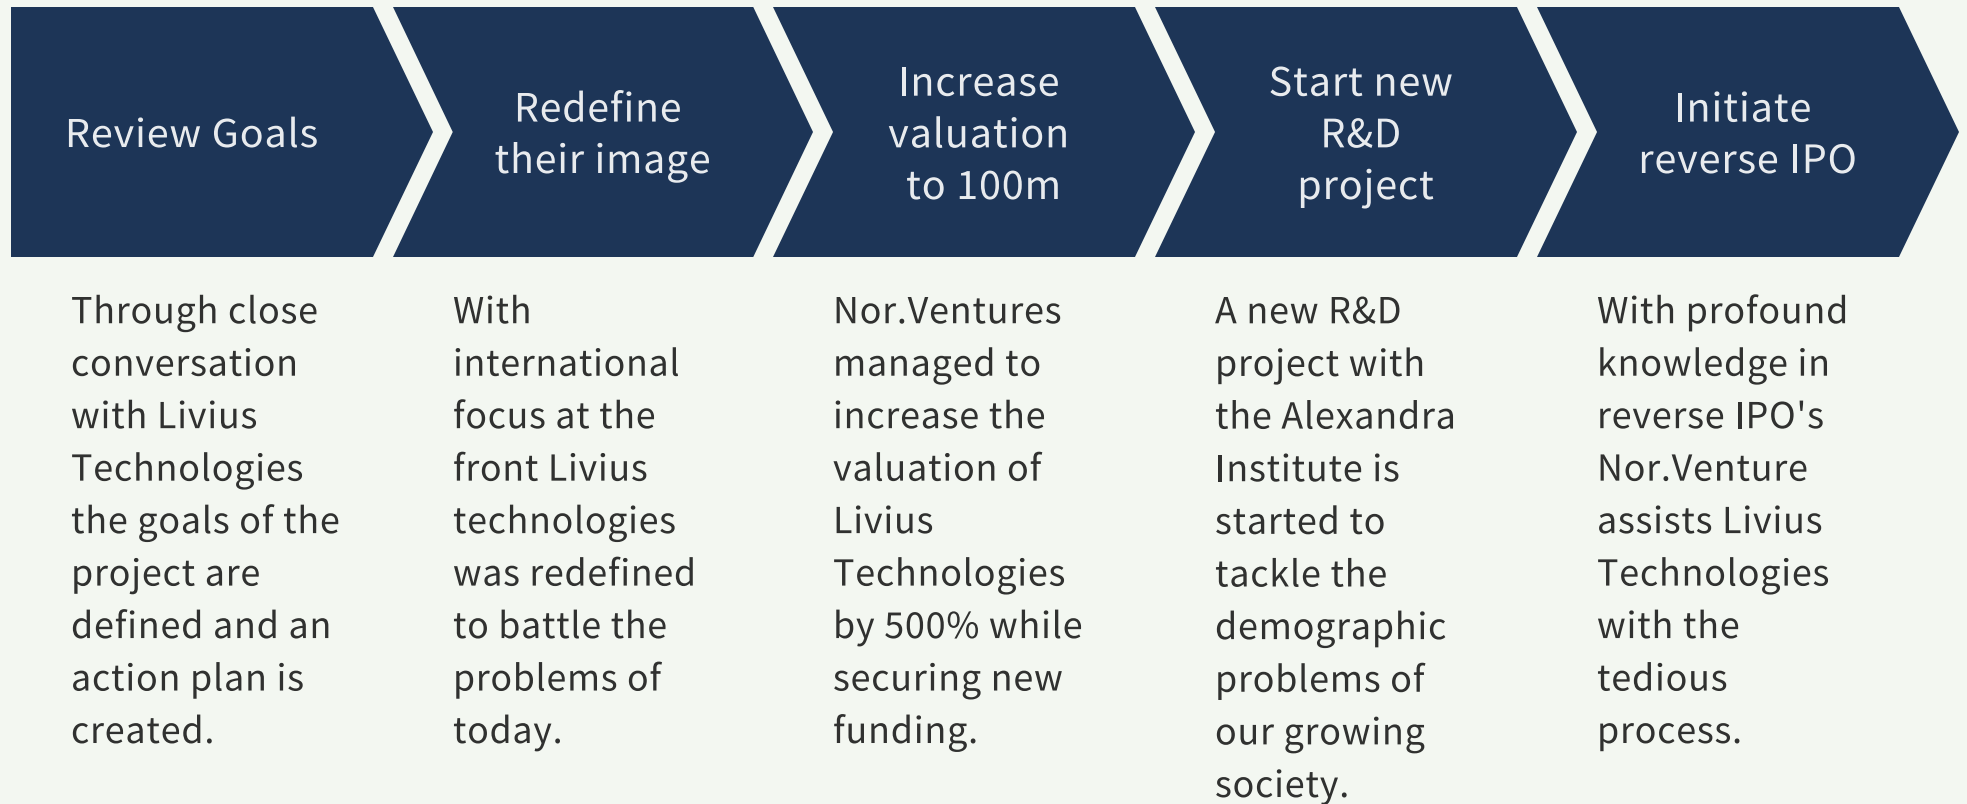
Review Goals

Through close conversation with Livius Technologies the goals of the project are defined and an action plan is created.

Redefine their image

With international focus at the front Livius technologies was redefined to battle the problems of today.

Increase valuation to 100m

Nor.Ventures managed to increase the valuation of Livius Technologies by 500% while securing new funding.

Start new R&D project

A new R&D project with the Alexandra Institute is started to tackle the demographic problems of our growing society.

Initiate reverse IPO

With profound knowledge in reverse IPO's Nor.Venture assists Livius Technologies with the tedious process.